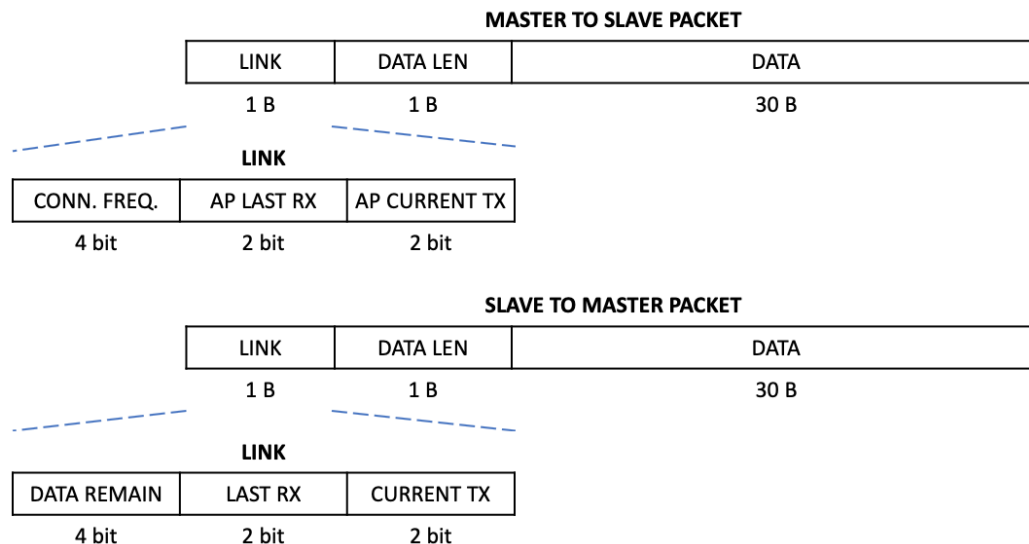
MASTER TO SLAVE PACKET

| LINK | DATA LEN | DATA |
|---|---|---|
| 1 B | 1 B | 30 B |

LINK

| CONN. FREQ. | AP LAST RX | AP CURRENT TX |
|---|---|---|
| 4 bit | 2 bit | 2 bit |

SLAVE TO MASTER PACKET

| LINK | DATA LEN | DATA |
|---|---|---|
| 1 B | 1 B | 30 B |

LINK

| DATA REMAIN | LAST RX | CURRENT TX |
|---|---|---|
| 4 bit | 2 bit | 2 bit |